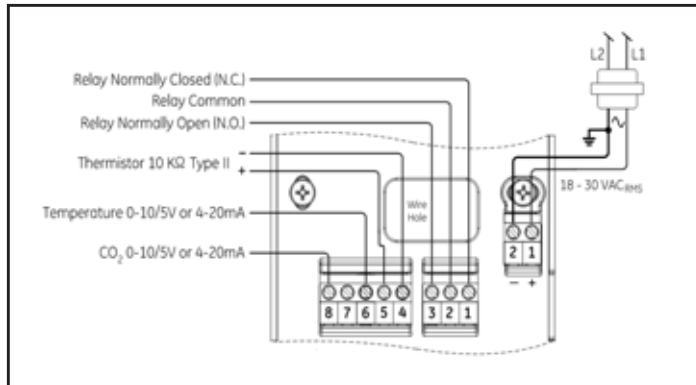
Relay Normally Closed (N.C.)
Relay Common
Relay Normally Open (N.O.)
Thermistor 10 KΩ Type II
−
+
Temperature 0-10/5V or 4-20mA
$CO_2$ 0-10/5V or 4-20mA
Wire Hole
8 7 6 5 4
3 2 1
2 1
− +
18 - 30 VAC$_{RMS}$
L2 L1